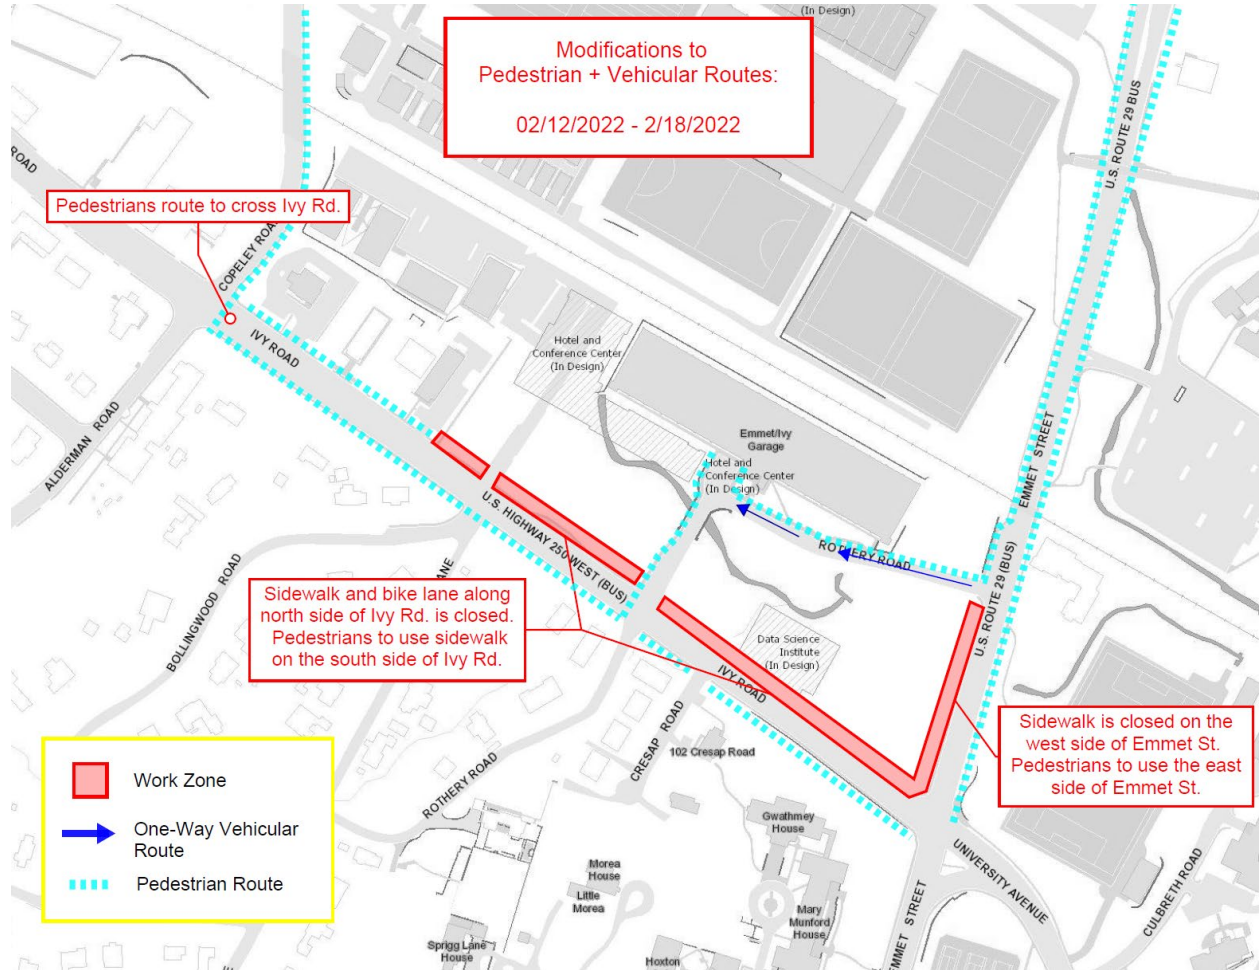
(In Design)

Modifications to Pedestrian + Vehicular Routes:

02/12/2022 - 2/18/2022

ROAD

Pedestrians route to cross Ivy Rd.

COPELEY ROAD

IVY ROAD

U.S. ROUTE 29 BUS

Hotel and Conference Center (In Design)

ALDERMAN ROAD

Emmet/Ivy Garage

Hotel and Conference Center (In Design)

EMMET STREET

U.S. HIGHWAY 250 WEST (BUS)

ROTHERY ROAD

U.S. ROUTE 29 (BUS)

BOLLINGWOOD ROAD

ANE

Sidewalk and bike lane along north side of Ivy Rd. is closed. Pedestrians to use sidewalk on the south side of Ivy Rd.

Data Science Institute (In Design)

IVY ROAD

CRESAP ROAD

102 Cresap Road

Sidewalk is closed on the west side of Emmet St. Pedestrians to use the east side of Emmet St.

Work Zone

One-Way Vehicular Route

Pedestrian Route

ROTHERY ROAD

Gwathmey House

Morea House

Little Morea

Mary Munford House

UNIVERSITY AVENUE

CULBRETH ROAD

Sprigg Lane House

Hoxton

EMMET STREET